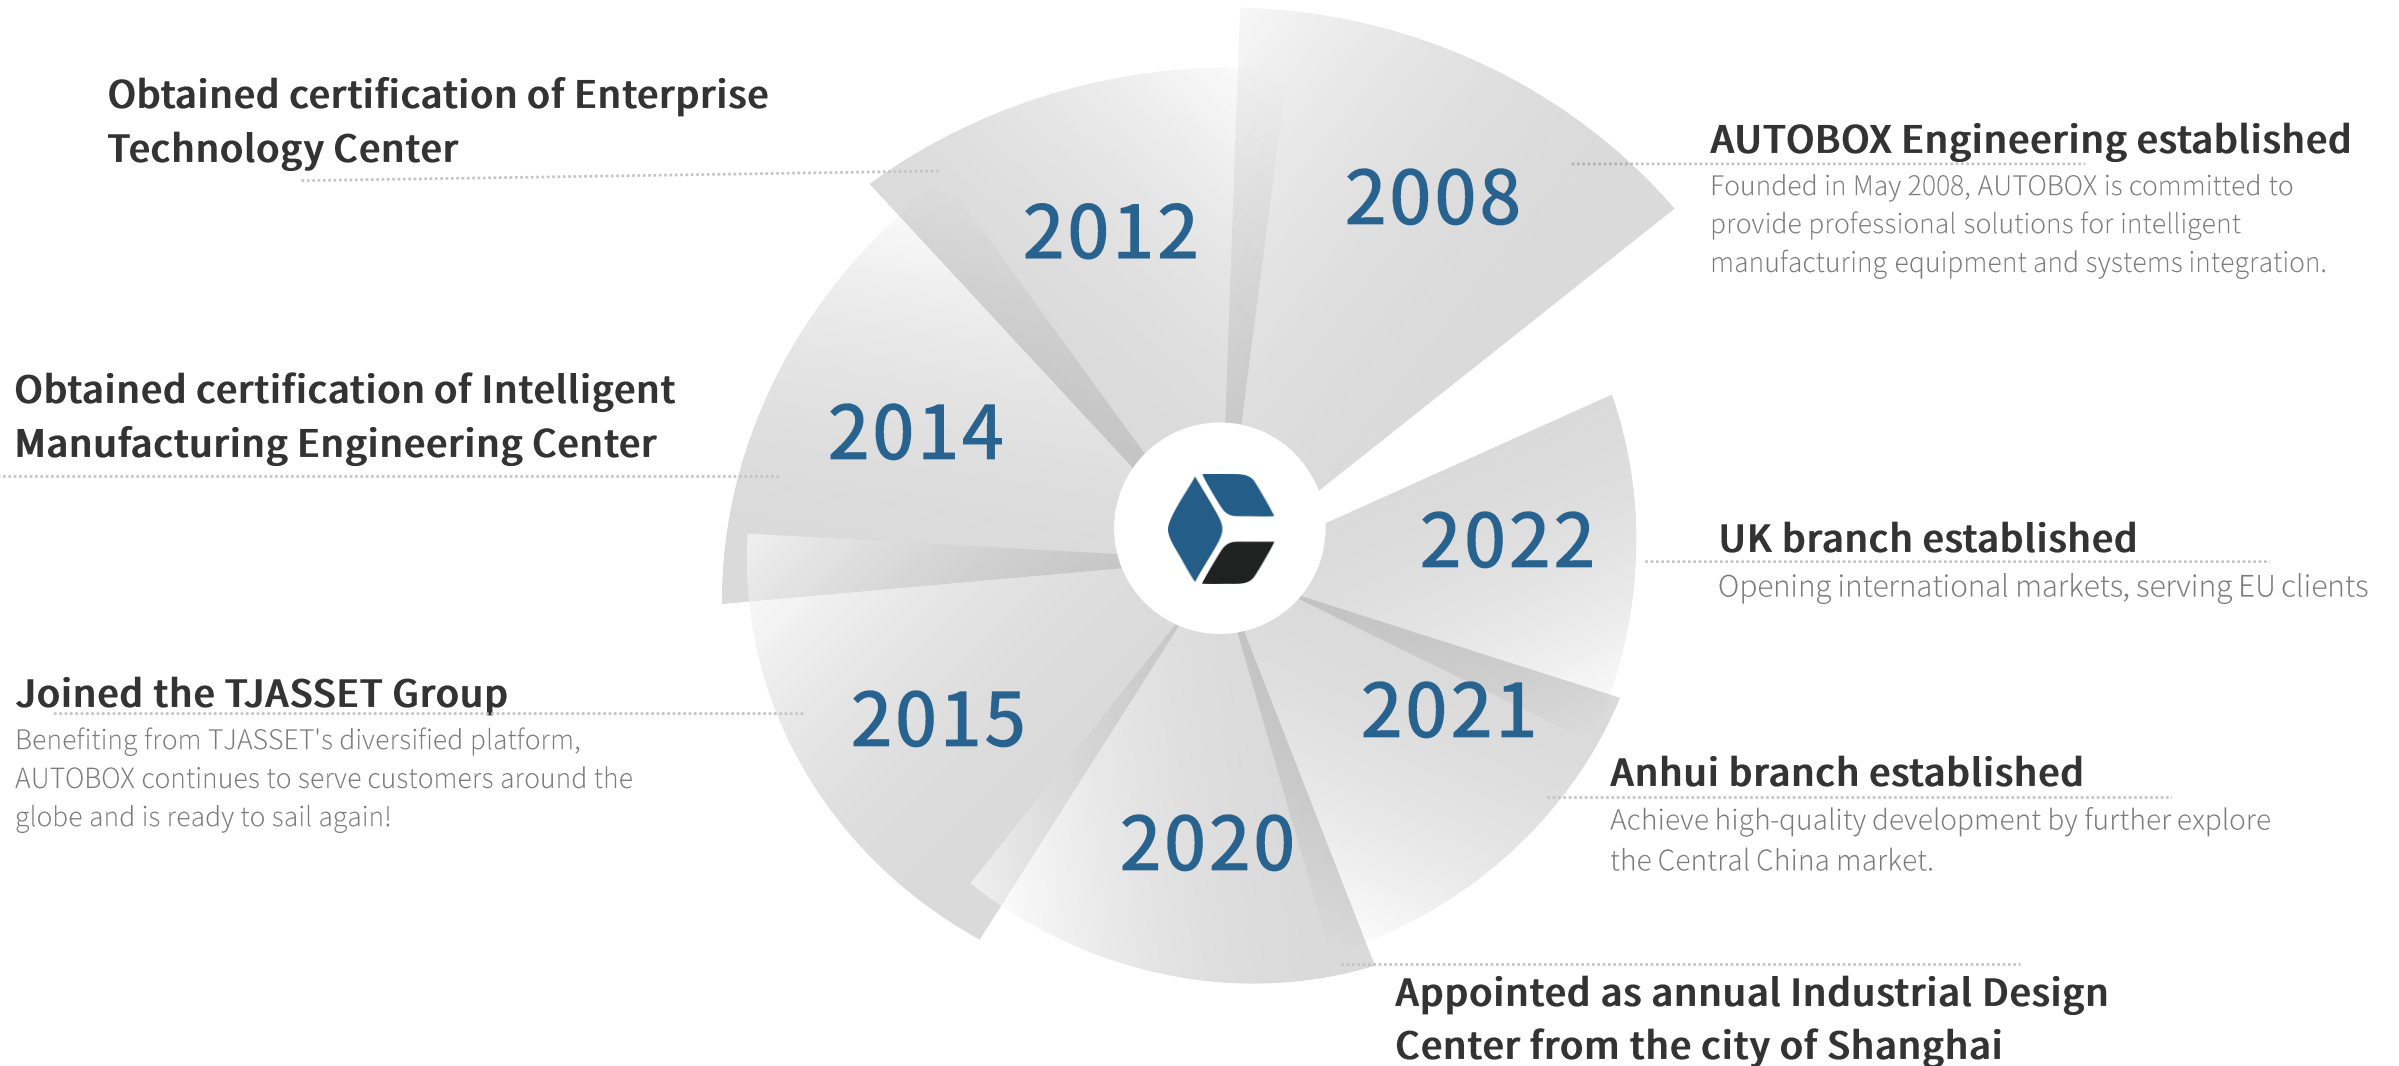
Obtained certification of Enterprise Technology Center

2012

2008

AUTOBOX Engineering established
Founded in May 2008, AUTOBOX is committed to provide professional solutions for intelligent manufacturing equipment and systems integration.

Obtained certification of Intelligent Manufacturing Engineering Center

2014

2022

UK branch established
Opening international markets, serving EU clients

Joined the TJASSET Group
Benefiting from TJASSET's diversified platform, AUTOBOX continues to serve customers around the globe and is ready to sail again!

2015

2021

Anhui branch established
Achieve high-quality development by further explore the Central China market.

2020

Appointed as annual Industrial Design Center from the city of Shanghai